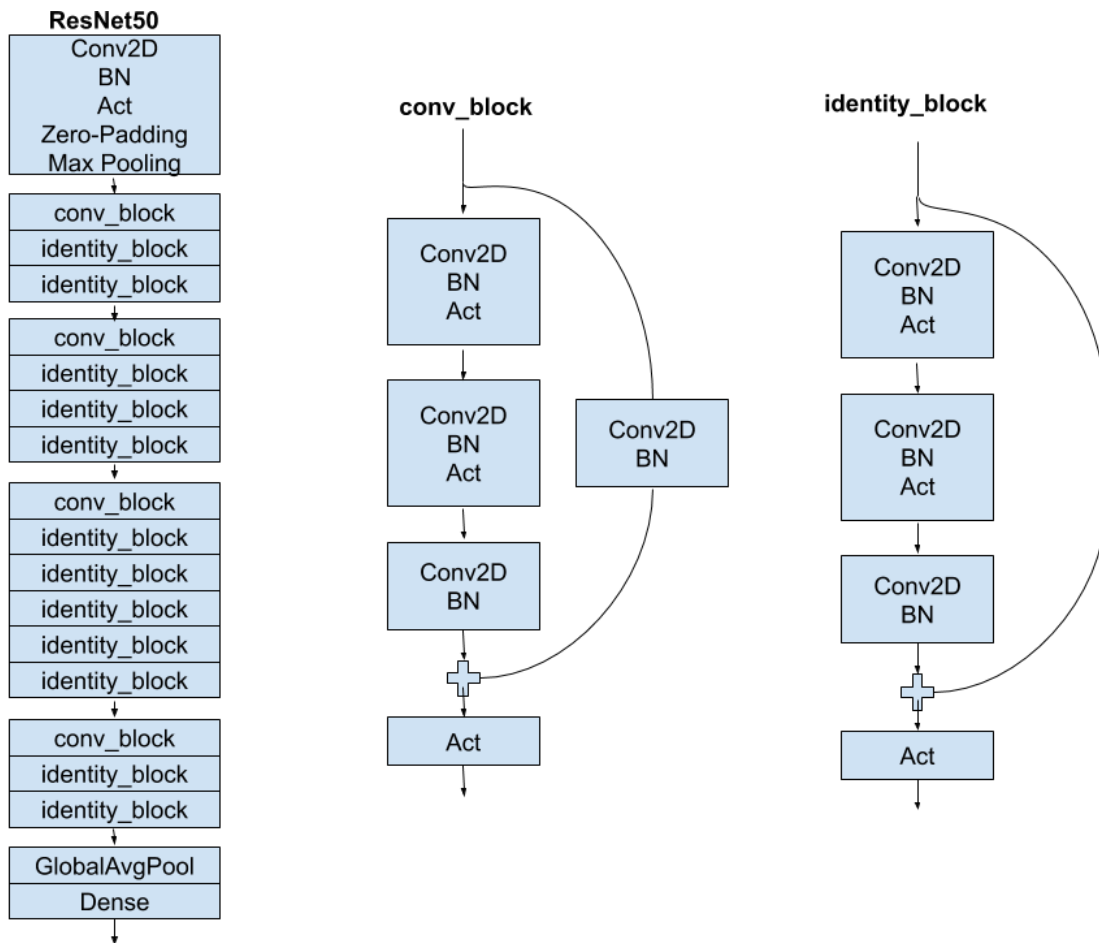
ResNet50

Conv2D
BN
Act
Zero-Padding
Max Pooling

conv_block
identity_block
identity_block

conv_block
identity_block
identity_block
identity_block

conv_block
identity_block
identity_block
identity_block
identity_block
identity_block

conv_block
identity_block
identity_block

GlobalAvgPool
Dense

conv_block

Conv2D
BN
Act

Conv2D
BN
Act

Conv2D
BN

Conv2D
BN

Act

identity_block

Conv2D
BN
Act

Conv2D
BN
Act

Conv2D
BN

Act